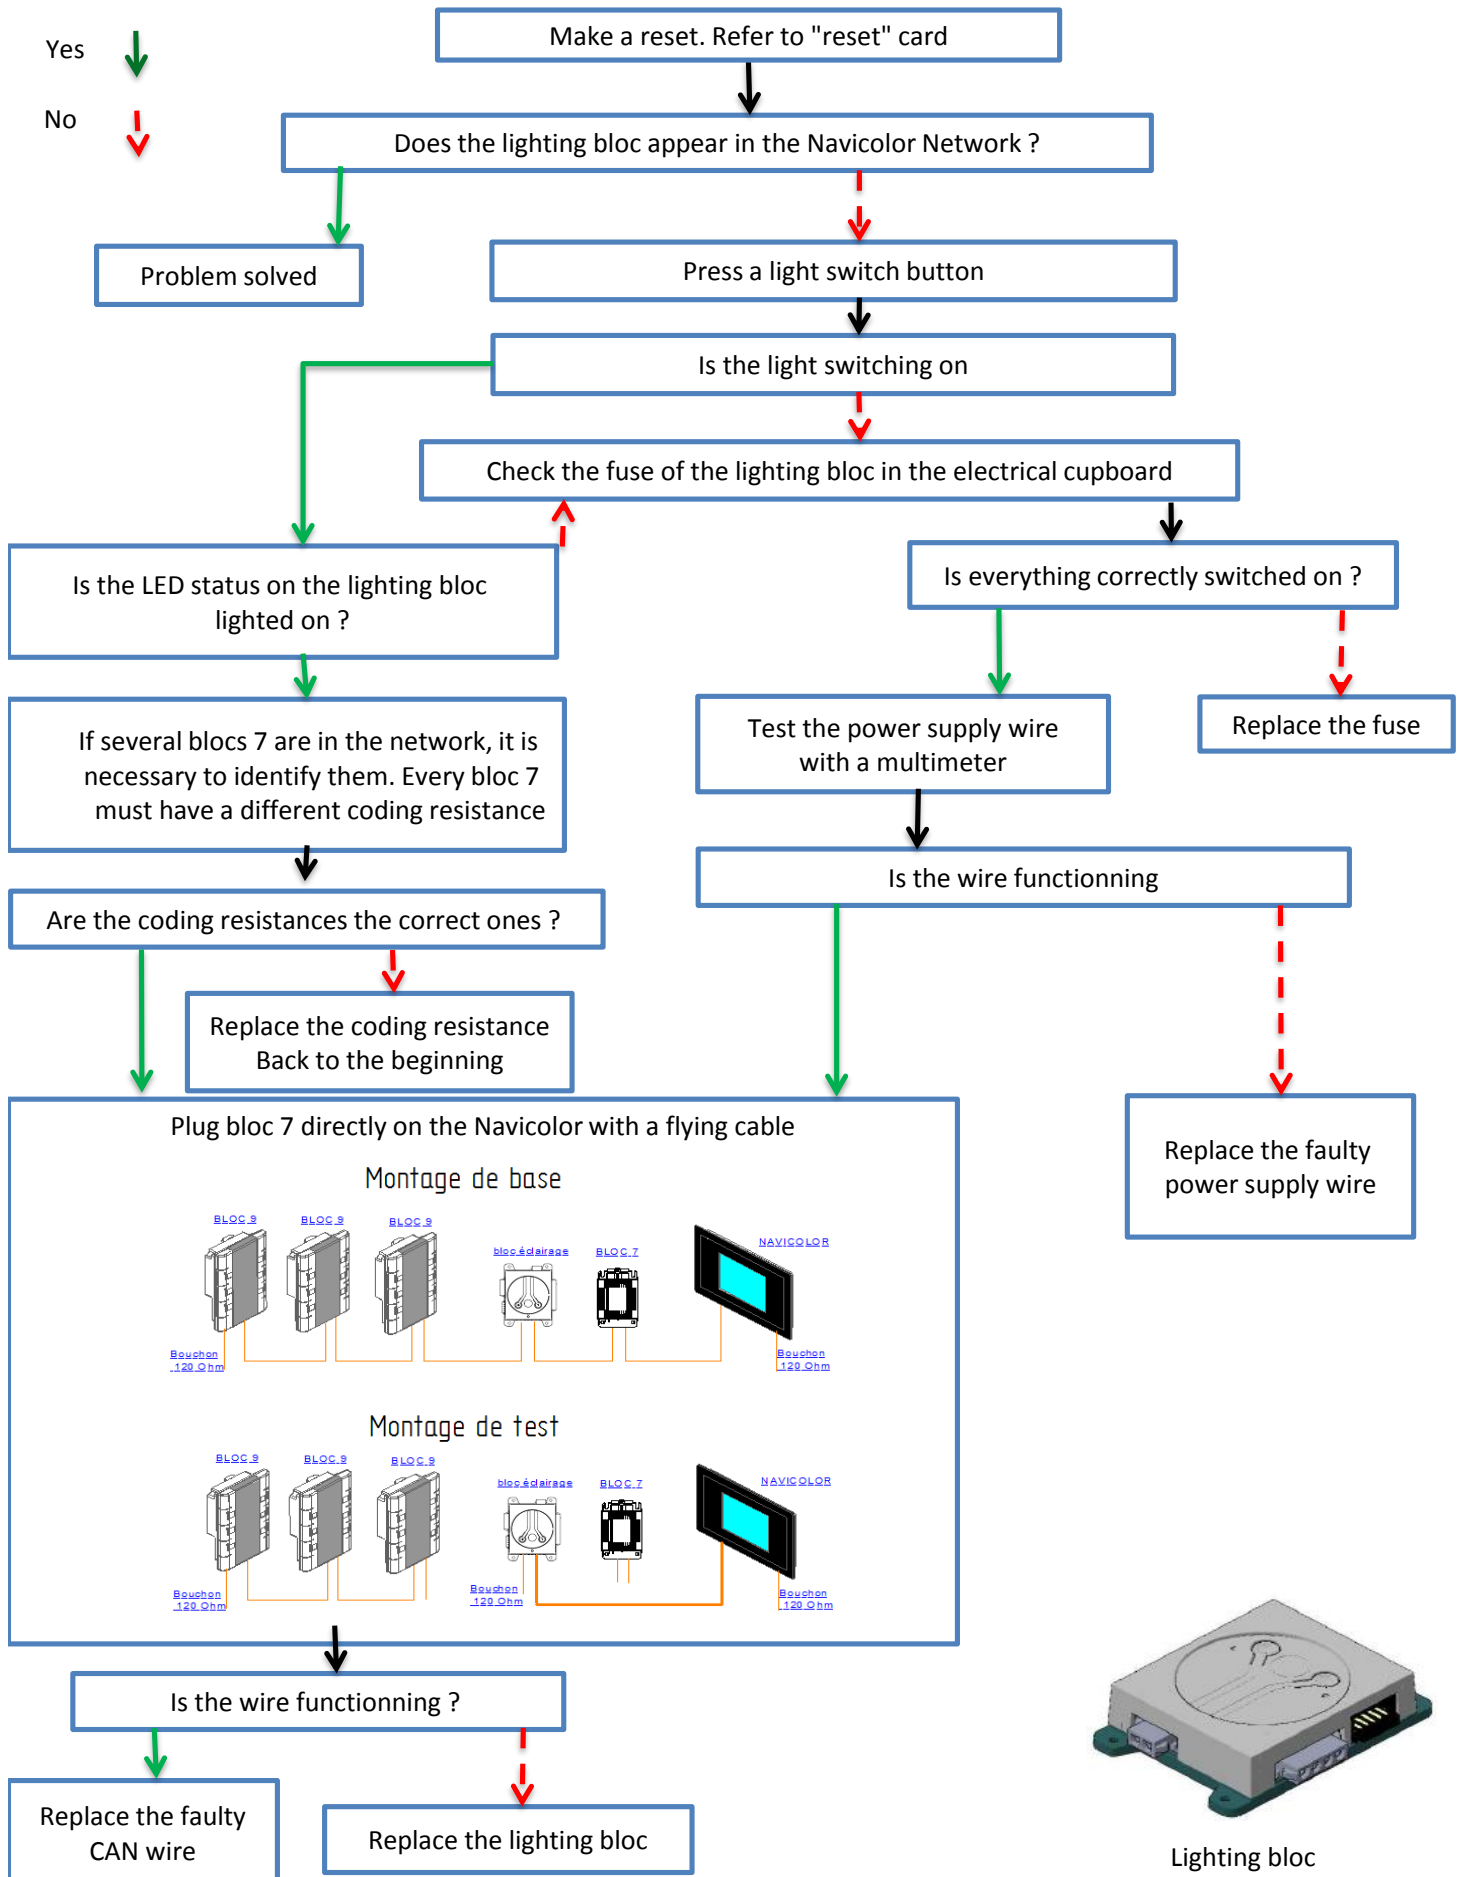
Yes

No

Make a reset. Refer to "reset" card

Does the lighting bloc appear in the Navicolor Network ?

Problem solved

Press a light switch button

Is the light switching on

Check the fuse of the lighting bloc in the electrical cupboard

Is the LED status on the lighting bloc lighted on ?

Is everything correctly switched on ?

If several blocs 7 are in the network, it is necessary to identify them. Every bloc 7 must have a different coding resistance

Test the power supply wire with a multimeter

Replace the fuse

Is the wire functionning

Are the coding resistances the correct ones ?

Replace the coding resistance
Back to the beginning

Plug bloc 7 directly on the Navicolor with a flying cable

Montage de base

BLOC 9 BLOC 9 BLOC 9 bloc éclairage BLOC 7 NAVICOLOR

Bouchon 120 Ohm

Bouchon 120 Ohm

Montage de test

BLOC 9 BLOC 9 BLOC 9 bloc éclairage BLOC 7 NAVICOLOR

Bouchon 120 Ohm

Bouchon 120 Ohm

Bouchon 120 Ohm

Replace the faulty power supply wire

Is the wire functionning ?

Replace the faulty CAN wire

Replace the lighting bloc

Lighting bloc